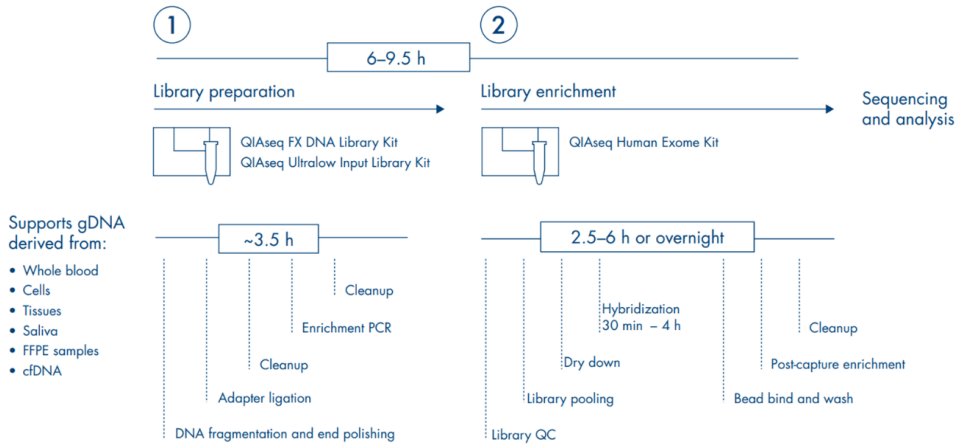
1

2

6–9.5 h

Library preparation

Library enrichment

Sequencing and analysis

QIAseq FX DNA Library Kit
QIAseq Ultralow Input Library Kit

QIAseq Human Exome Kit

Supports gDNA derived from:

- Whole blood
- Cells
- Tissues
- Saliva
- FFPE samples
- cfDNA

~3.5 h

Cleanup

Enrichment PCR

Cleanup

Adapter ligation

DNA fragmentation and end polishing

2.5–6 h or overnight

Hybridization
30 min – 4 h

Cleanup

Dry down

Post-capture enrichment

Library pooling

Bead bind and wash

Library QC